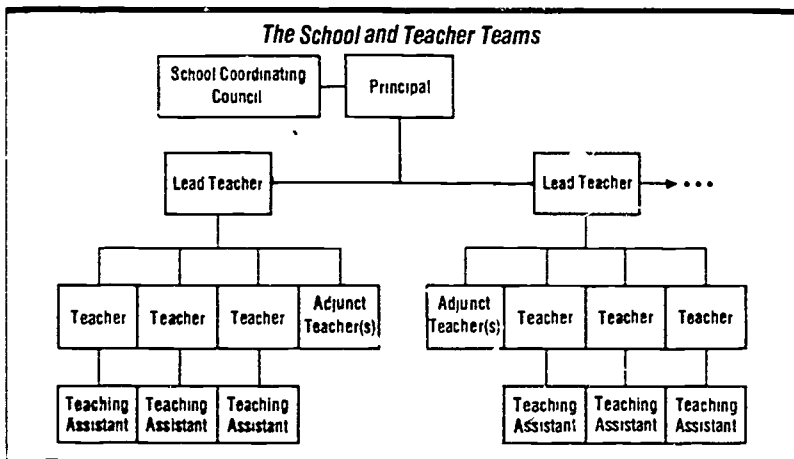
The School and Teacher Teams

School Coordinating Council

Principal

Lead Teacher

Lead Teacher

Teacher

Teacher

Teacher

Adjunct Teacher(s)

Adjunct Teacher(s)

Teacher

Teacher

Teacher

Teaching Assistant

Teaching Assistant

Teaching Assistant

Teaching Assistant

Teaching Assistant

Teaching Assistant